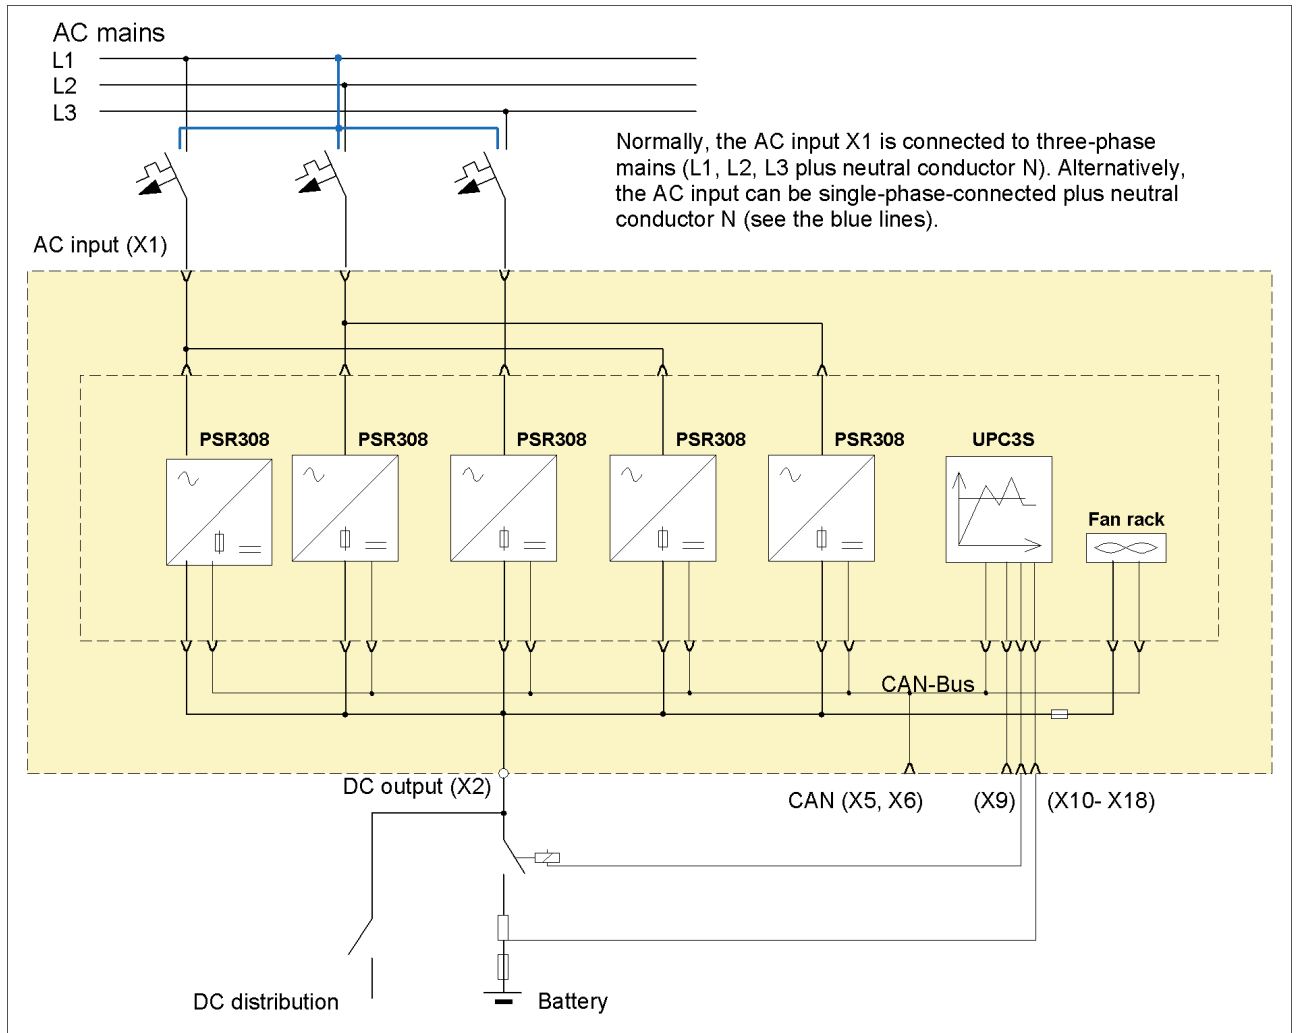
AC mains
L1
L2
L3

Normally, the AC input X1 is connected to three-phase mains (L1, L2, L3 plus neutral conductor N). Alternatively, the AC input can be single-phase-connected plus neutral conductor N (see the blue lines).

AC input (X1)

PSR308
PSR308
PSR308
PSR308
PSR308
UPC3S
Fan rack

CAN-Bus

DC output (X2)
CAN (X5, X6)
(X9)
(X10- X18)

DC distribution
Battery